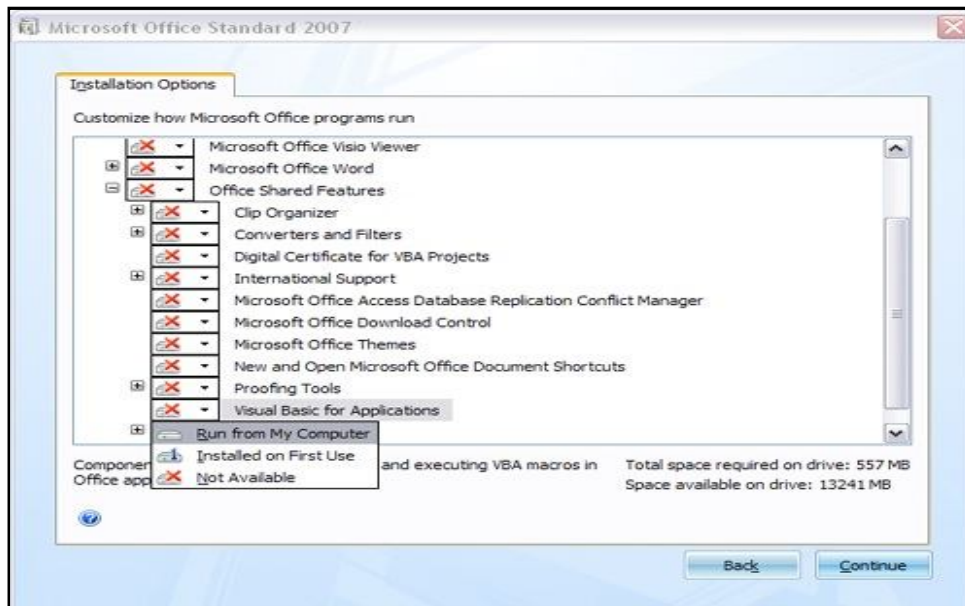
Microsoft Office Standard 2007

Installation Options

Customize how Microsoft Office programs run

Microsoft Office Visio Viewer
Microsoft Office Word
Office Shared Features
Clip Organizer
Converters and Filters
Digital Certificate for VBA Projects
International Support
Microsoft Office Access Database Replication Conflict Manager
Microsoft Office Download Control
Microsoft Office Themes
New and Open Microsoft Office Document Shortcuts
Proofing Tools
Visual Basic for Applications

Run from My Computer
Installed on First Use
Not Available

Componen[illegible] and executing VBA macros in Office app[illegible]

Total space required on drive: 557 MB
Space available on drive: 13241 MB

Back
Continue